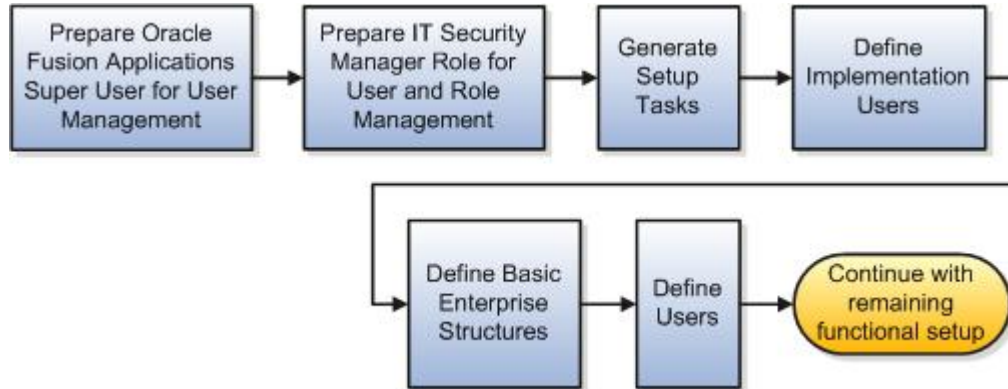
Prepare Oracle Fusion Applications Super User for User Management

Prepare IT Security Manager Role for User and Role Management

Generate Setup Tasks

Define Implementation Users

Define Basic Enterprise Structures

Define Users

Continue with remaining functional setup